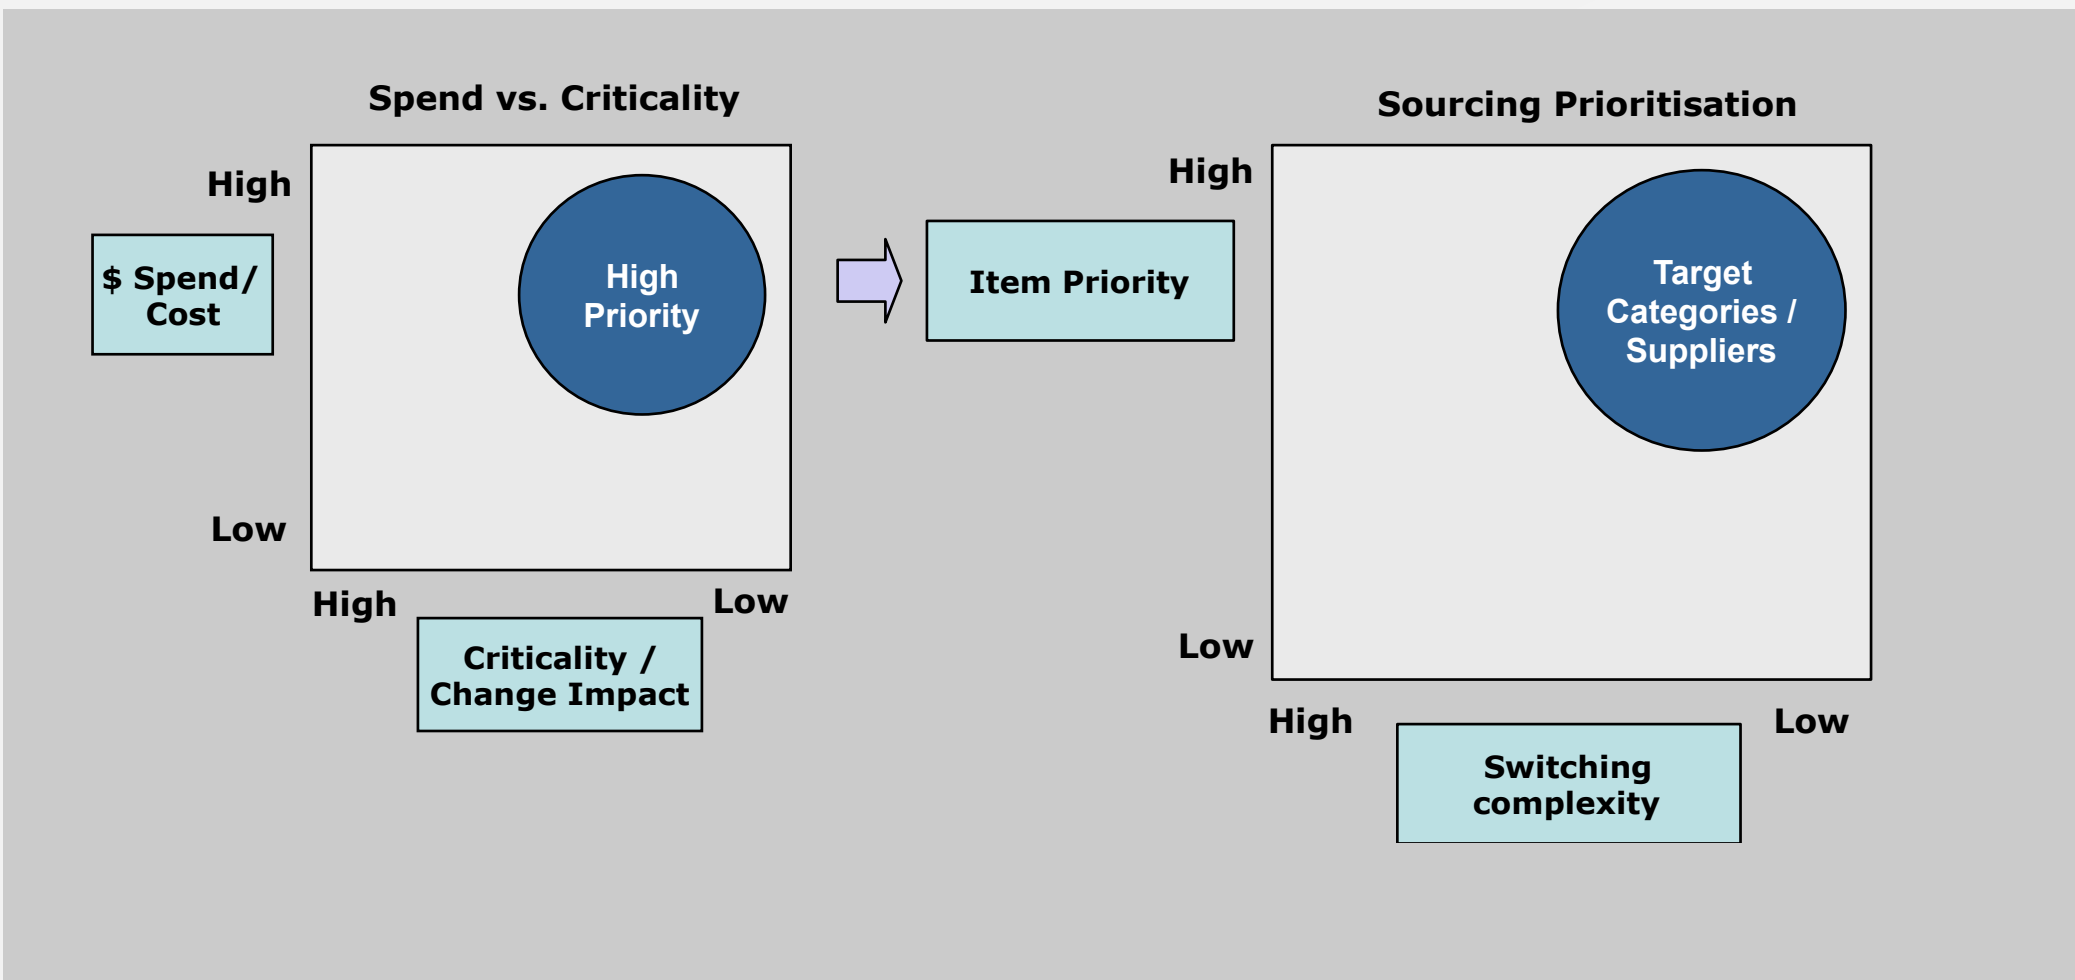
Spend vs. Criticality

High

$ Spend/ Cost

High Priority

Low

High

Low

Criticality / Change Impact

Item Priority

Sourcing Prioritisation

High

Target Categories / Suppliers

Low

High

Low

Switching complexity